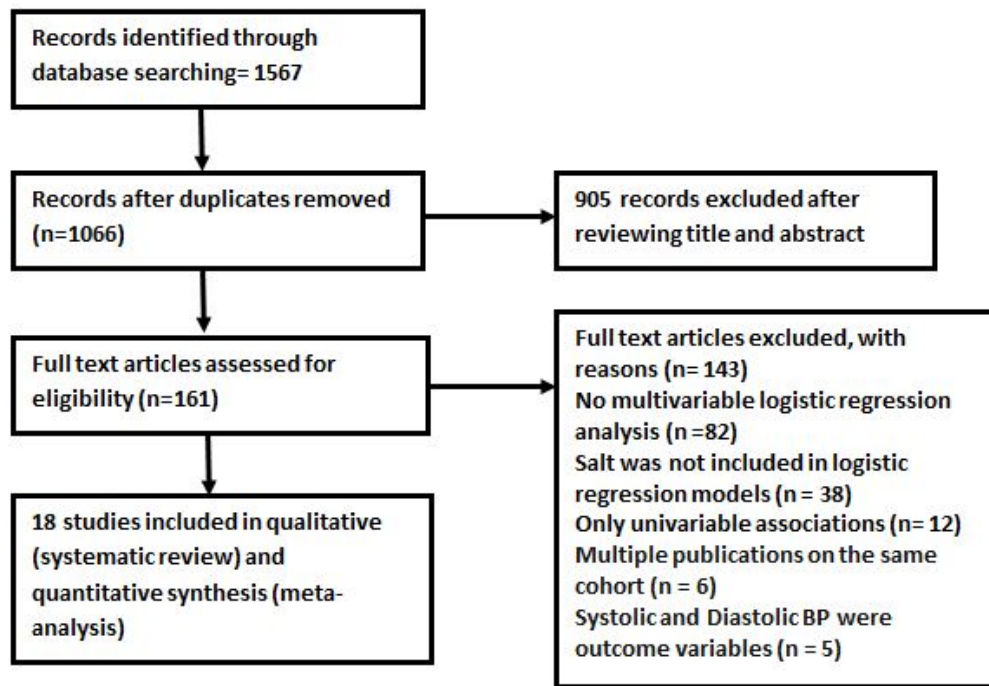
Records identified through database searching= 1567

Records after duplicates removed (n=1066)

905 records excluded after reviewing title and abstract

Full text articles assessed for eligibility (n=161)

Full text articles excluded, with reasons (n= 143)
No multivariable logistic regression analysis (n =82)
Salt was not included in logistic regression models (n = 38)
Only univariable associations (n= 12)
Multiple publications on the same cohort (n = 6)
Systolic and Diastolic BP were outcome variables (n = 5)

18 studies included in qualitative (systematic review) and quantitative synthesis (meta-analysis)